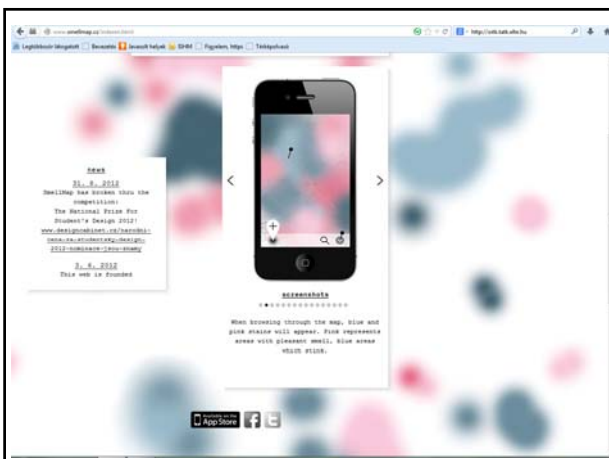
www.smellmap.cz/index.html

Legtöbbször látogatott   Bevezetés   Javasolt helyek   SEHM   Figyelem, https   Tördéspróbák

http://otti.tatk.elte.hu

news

31. 8. 2012
SmellMap has broken thru the competition:
The National Prize For Student's Design 2012!
www.designcabinet.cz/narodni-cena-za-studentsky-design-2012-nominace-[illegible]

3. 6. 2012
This web is founded

screenshots

When browsing through the map, blue and pink stains will appear. Pink represents areas with pleasant smell, blue areas which stink.

Available on the App Store